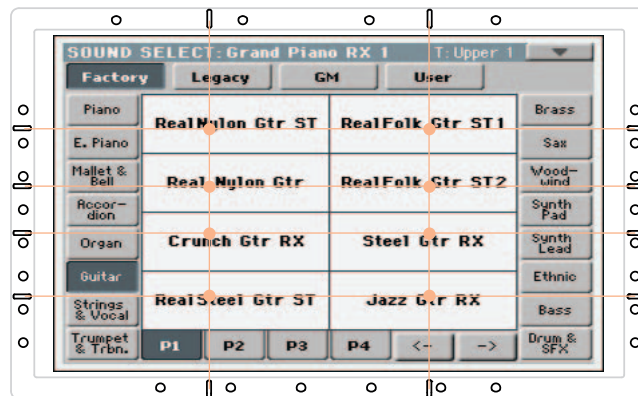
SOUND SELECT: Grand Piano RX 1 T: Upper 1

Factory Legacy GM User

Piano
E. Piano
Mallet & Bell
Accordion
Organ
Guitar
Strings & Vocal
Trumpet & Trbn.

| RealNylon Gtr ST | RealFolk Gtr ST1 |
|---|---|
| Real Nylon Gtr | RealFolk Gtr ST2 |
| Crunch Gtr RX | Steel Gtr RX |
| RealSteel Gtr ST | Jazz Gtr RX |

Brass
Sax
Woodwind
Synth Pad
Synth Lead
Ethnic
Bass
Drum & SFX

P1 P2 P3 P4 <- ->